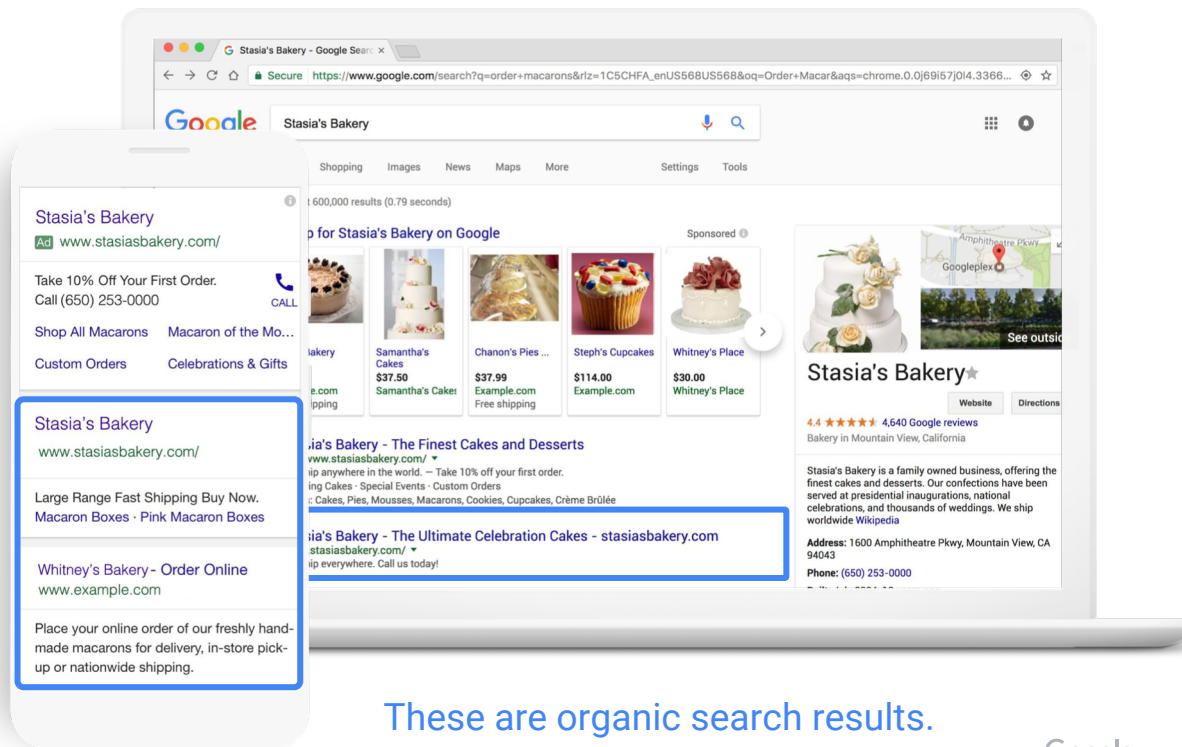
Stasia's Bakery - Google Searc ×

← → C ⌂ Secure https://www.google.com/search?q=order+macarons&rlz=1C5CHFA_enUS568US568&oq=Order+Macar&aqs=chrome.0.0j69i57j0l4.3366...

Google Stasia's Bakery

Shopping Images News Maps More Settings Tools

t 600,000 results (0.79 seconds)

p for Stasia's Bakery on Google Sponsored

akery e.com ipping

Samantha's Cakes $37.50 Samantha's Cakes

Chanon's Pies ... $37.99 Example.com Free shipping

Steph's Cupcakes $114.00 Example.com

Whitney's Place $30.00 Whitney's Place

sia's Bakery - The Finest Cakes and Desserts
www.stasiasbakery.com/
ip anywhere in the world. — Take 10% off your first order.
ing Cakes · Special Events · Custom Orders
: Cakes, Pies, Mousses, Macarons, Cookies, Cupcakes, Crème Brûlée

sia's Bakery - The Ultimate Celebration Cakes - stasiasbakery.com
.stasiasbakery.com/
ip everywhere. Call us today!

Amphitheatre Pkwy
Googleplex
See outsi

Stasia's Bakery

Website Directions

4.4 ★★★★★ 4,640 Google reviews
Bakery in Mountain View, California

Stasia's Bakery is a family owned business, offering the finest cakes and desserts. Our confections have been served at presidential inaugurations, national celebrations, and thousands of weddings. We ship worldwide Wikipedia

Address: 1600 Amphitheatre Pkwy, Mountain View, CA 94043
Phone: (650) 253-0000

Stasia's Bakery
Ad www.stasiasbakery.com/

Take 10% Off Your First Order.
Call (650) 253-0000
CALL

Shop All Macarons Macaron of the Mo...
Custom Orders Celebrations & Gifts

Stasia's Bakery
www.stasiasbakery.com/

Large Range Fast Shipping Buy Now.
Macaron Boxes · Pink Macaron Boxes

Whitney's Bakery - Order Online
www.example.com

Place your online order of our freshly handmade macarons for delivery, in-store pickup or nationwide shipping.

These are organic search results.